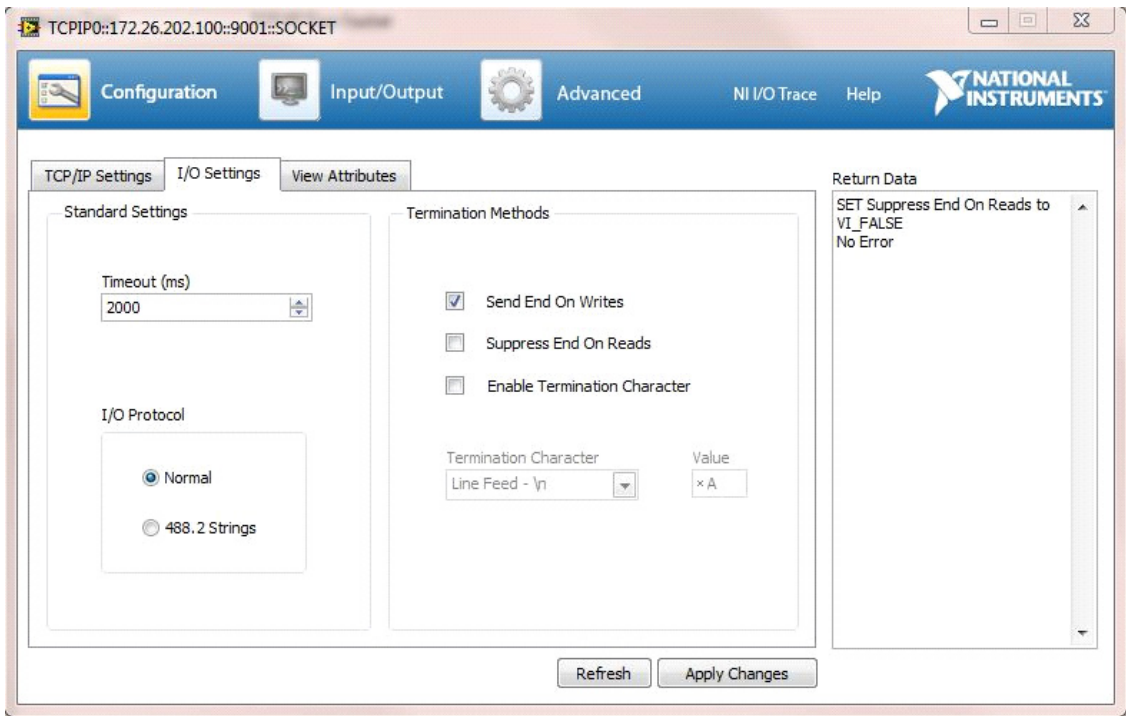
TCPIP0::172.26.202.100::9001::SOCKET

Configuration

Input/Output

Advanced

NI I/O Trace

Help

NATIONAL INSTRUMENTS

TCP/IP Settings

I/O Settings

View Attributes

Standard Settings

Timeout (ms)

2000

I/O Protocol

Normal

488.2 Strings

Termination Methods

Send End On Writes

Suppress End On Reads

Enable Termination Character

Termination Character

Line Feed - \n

Value

xA

Return Data

SET Suppress End On Reads to VI_FALSE
No Error

Refresh

Apply Changes